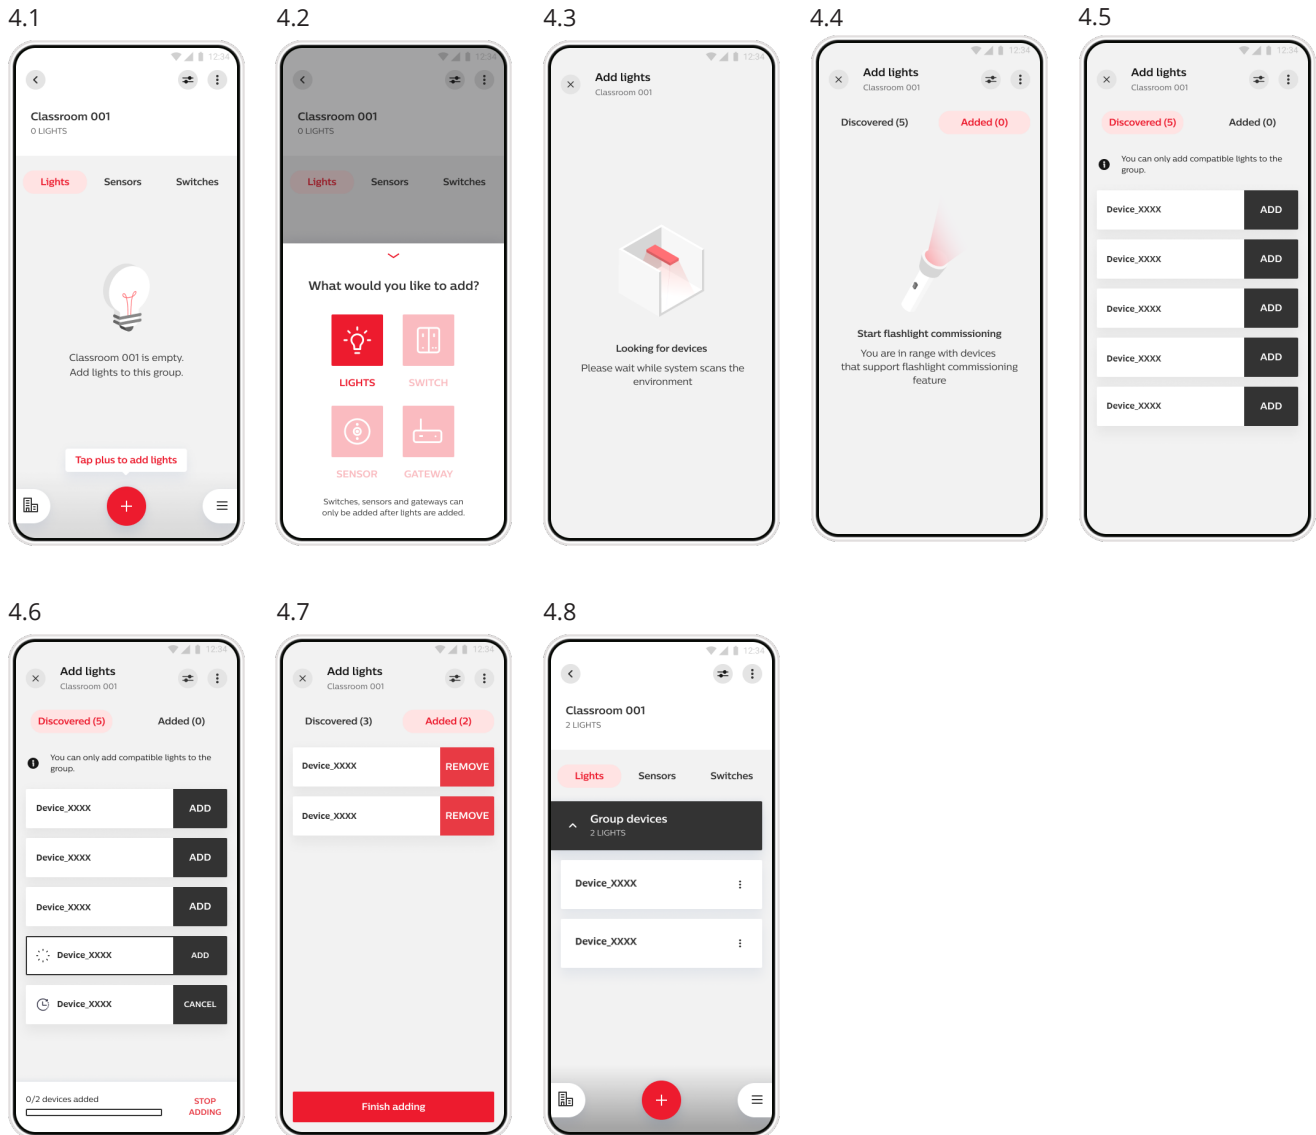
4.1

12:34

Classroom 001
0 LIGHTS

Lights Sensors Switches

Classroom 001 is empty.
Add lights to this group.

Tap plus to add lights

4.2

12:34

Classroom 001
0 LIGHTS

Lights Sensors Switches

What would you like to add?

LIGHTS SWITCH

SENSOR GATEWAY

Switches, sensors and gateways can only be added after lights are added.

4.3

12:34

Add lights
Classroom 001

Looking for devices
Please wait while system scans the environment

4.4

12:34

Add lights
Classroom 001

Discovered (5) Added (0)

Start flashlight commissioning
You are in range with devices that support flashlight commissioning feature

4.5

12:34

Add lights
Classroom 001

Discovered (5) Added (0)

You can only add compatible lights to the group.

Device_XXXX ADD
Device_XXXX ADD
Device_XXXX ADD
Device_XXXX ADD
Device_XXXX ADD

4.6

12:34

Add lights
Classroom 001

Discovered (5) Added (0)

You can only add compatible lights to the group.

Device_XXXX ADD
Device_XXXX ADD
Device_XXXX ADD
Device_XXXX ADD
Device_XXXX CANCEL

0/2 devices added
STOP ADDING

4.7

12:34

Add lights
Classroom 001

Discovered (3) Added (2)

Device_XXXX REMOVE
Device_XXXX REMOVE

Finish adding

4.8

12:34

Classroom 001
2 LIGHTS

Lights Sensors Switches

Group devices
2 LIGHTS

Device_XXXX
Device_XXXX